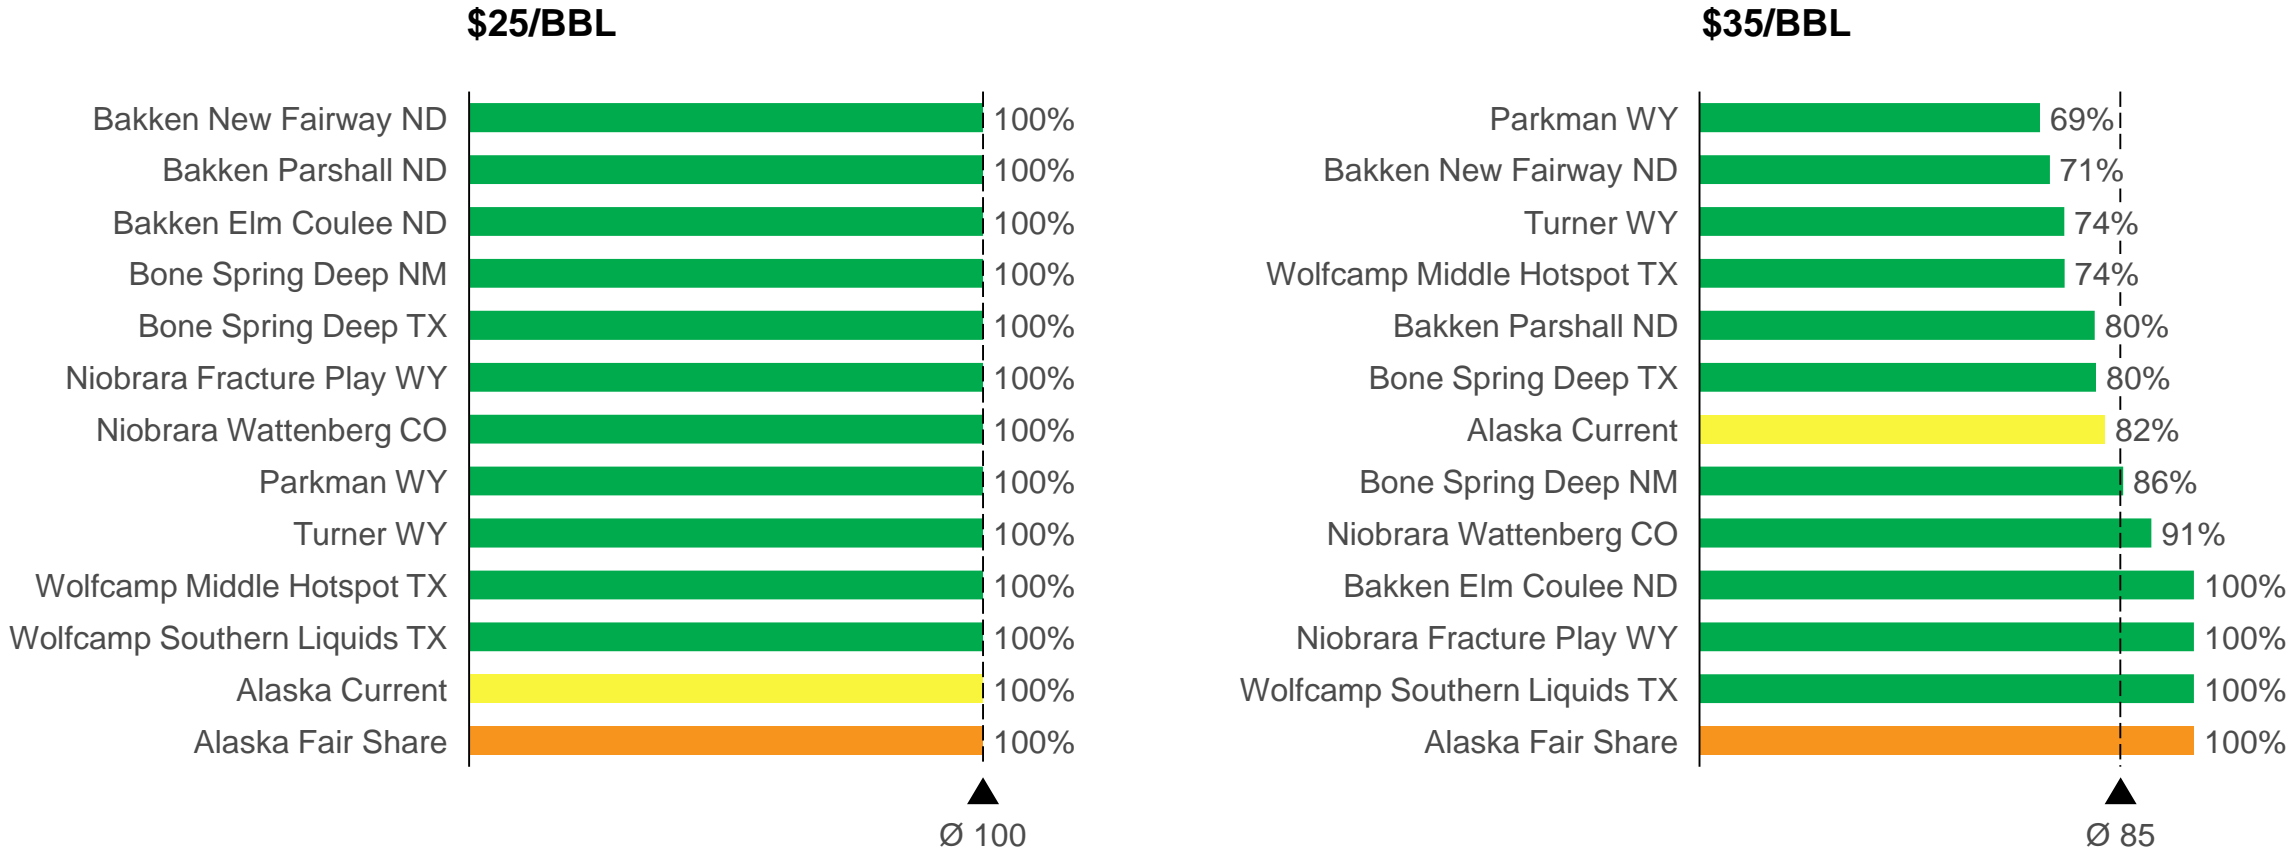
$25/BBL

Bakken New Fairway ND 100%
Bakken Parshall ND 100%
Bakken Elm Coulee ND 100%
Bone Spring Deep NM 100%
Bone Spring Deep TX 100%
Niobrara Fracture Play WY 100%
Niobrara Wattenberg CO 100%
Parkman WY 100%
Turner WY 100%
Wolfcamp Middle Hotspot TX 100%
Wolfcamp Southern Liquids TX 100%
Alaska Current 100%
Alaska Fair Share 100%

Ø 100

$35/BBL

Parkman WY 69%
Bakken New Fairway ND 71%
Turner WY 74%
Wolfcamp Middle Hotspot TX 74%
Bakken Parshall ND 80%
Bone Spring Deep TX 80%
Alaska Current 82%
Bone Spring Deep NM 86%
Niobrara Wattenberg CO 91%
Bakken Elm Coulee ND 100%
Niobrara Fracture Play WY 100%
Wolfcamp Southern Liquids TX 100%
Alaska Fair Share 100%

Ø 85